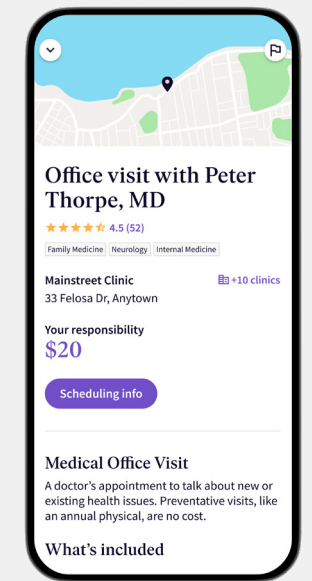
Office visit with Peter Thorpe, MD

4.5 (52)

Family Medicine | Neurology | Internal Medicine

Mainstreet Clinic
33 Felosa Dr, Anytown

+10 clinics

Your responsibility
$20

Scheduling info

Medical Office Visit

A doctor's appointment to talk about new or existing health issues. Preventative visits, like an annual physical, are no cost.

What's included